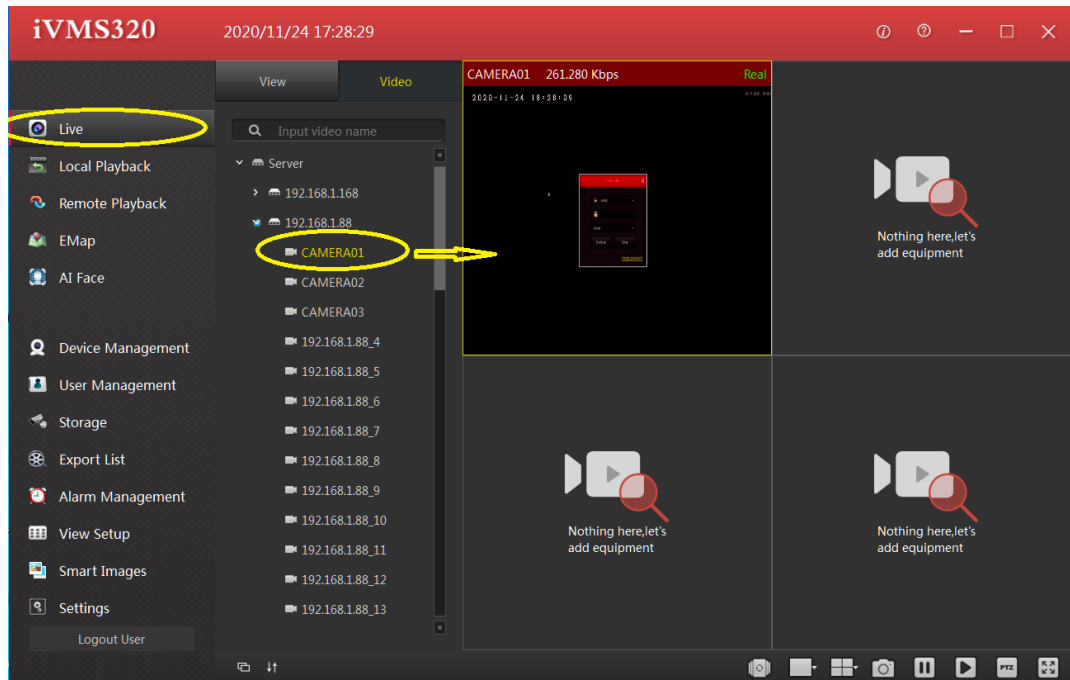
iVMS320 2020/11/24 17:28:29

Live
Local Playback
Remote Playback
EMap
AI Face
Device Management
User Management
Storage
Export List
Alarm Management
View Setup
Smart Images
Settings
Logout User

View
Video
Input video name
Server
192.168.1.168
192.168.1.88
CAMERA01
CAMERA02
CAMERA03
192.168.1.88_4
192.168.1.88_5
192.168.1.88_6
192.168.1.88_7
192.168.1.88_8
192.168.1.88_9
192.168.1.88_10
192.168.1.88_11
192.168.1.88_12
192.168.1.88_13

CAMERA01 261.280 Kbps Real
2020-11-24 18:28:26

Nothing here,let's add equipment

Nothing here,let's add equipment

Nothing here,let's add equipment

PTZ